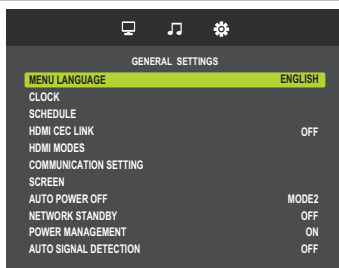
GENERAL SETTINGS

| | |
|---|---|
| MENU LANGUAGE | ENGLISH |
| CLOCK | |
| SCHEDULE | |
| HDMI CEC LINK | OFF |
| HDMI MODES | |
| COMMUNICATION SETTING | |
| SCREEN | |
| AUTO POWER OFF | MODE2 |
| NETWORK STANDBY | OFF |
| POWER MANAGEMENT | ON |
| AUTO SIGNAL DETECTION | OFF |